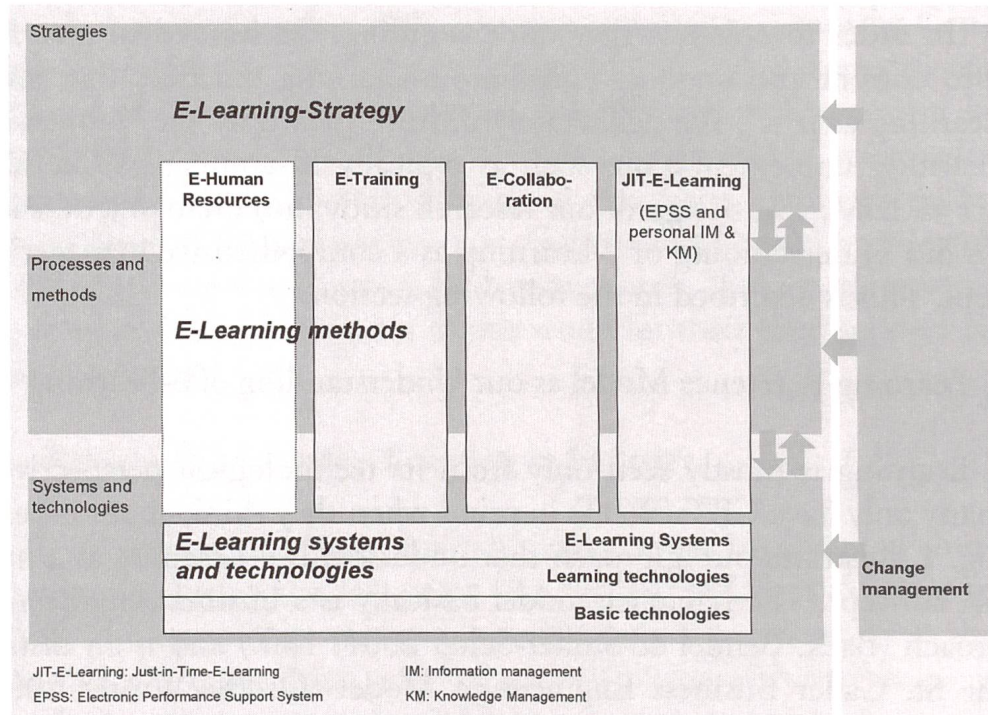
Strategies

E-Learning-Strategy

E-Human Resources

E-Training

E-Collaboration

JIT-E-Learning (EPSS and personal IM & KM)

Processes and methods

E-Learning methods

Systems and technologies

E-Learning systems and technologies

E-Learning Systems

Learning technologies

Basic technologies

Change management

JIT-E-Learning: Just-in-Time-E-Learning

EPSS: Electronic Performance Support System

IM: Information management

KM: Knowledge Management